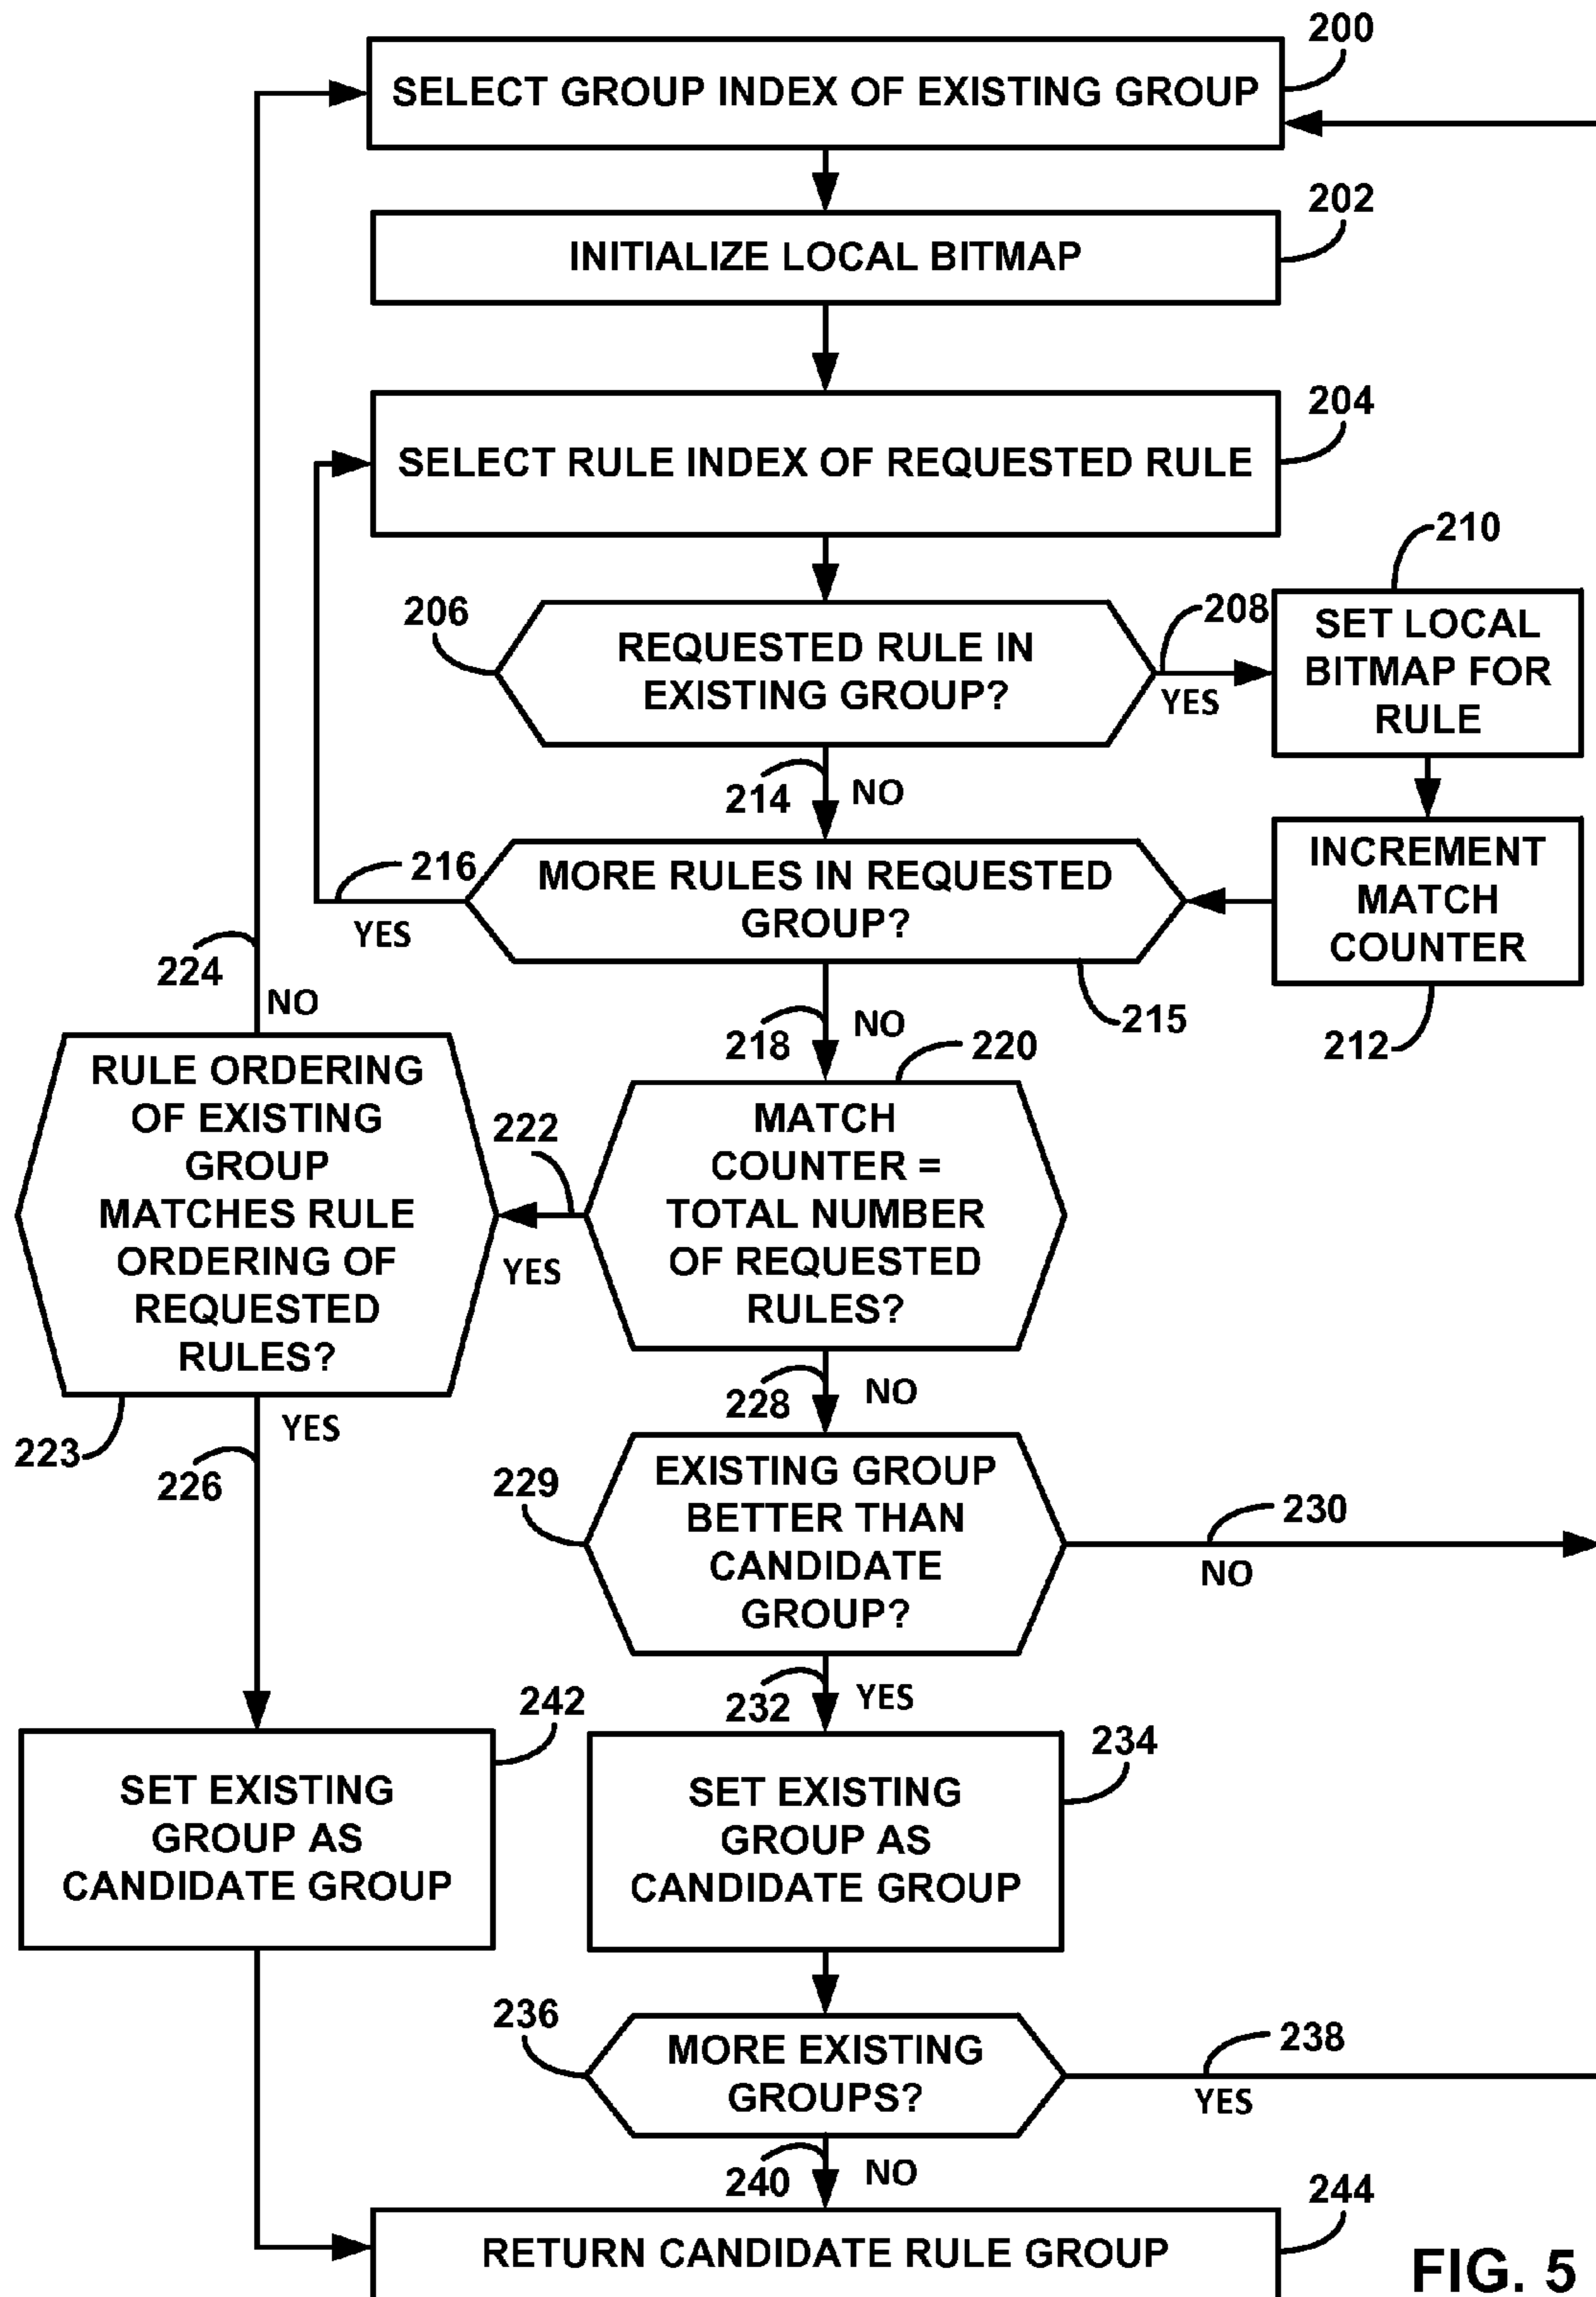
200
SELECT GROUP INDEX OF EXISTING GROUP
202
INITIALIZE LOCAL BITMAP
204
SELECT RULE INDEX OF REQUESTED RULE
206
REQUESTED RULE IN EXISTING GROUP?
208
YES
210
SET LOCAL BITMAP FOR RULE
214
NO
216
YES
MORE RULES IN REQUESTED GROUP?
INCREMENT MATCH COUNTER
224
NO
215
212
218
NO
220
RULE ORDERING OF EXISTING GROUP MATCHES RULE ORDERING OF REQUESTED RULES?
222
YES
MATCH COUNTER = TOTAL NUMBER OF REQUESTED RULES?
228
NO
223
YES
226
229
EXISTING GROUP BETTER THAN CANDIDATE GROUP?
230
NO
232
YES
242
SET EXISTING GROUP AS CANDIDATE GROUP
234
SET EXISTING GROUP AS CANDIDATE GROUP
236
MORE EXISTING GROUPS?
238
YES
240
NO
244
RETURN CANDIDATE RULE GROUP
FIG. 5